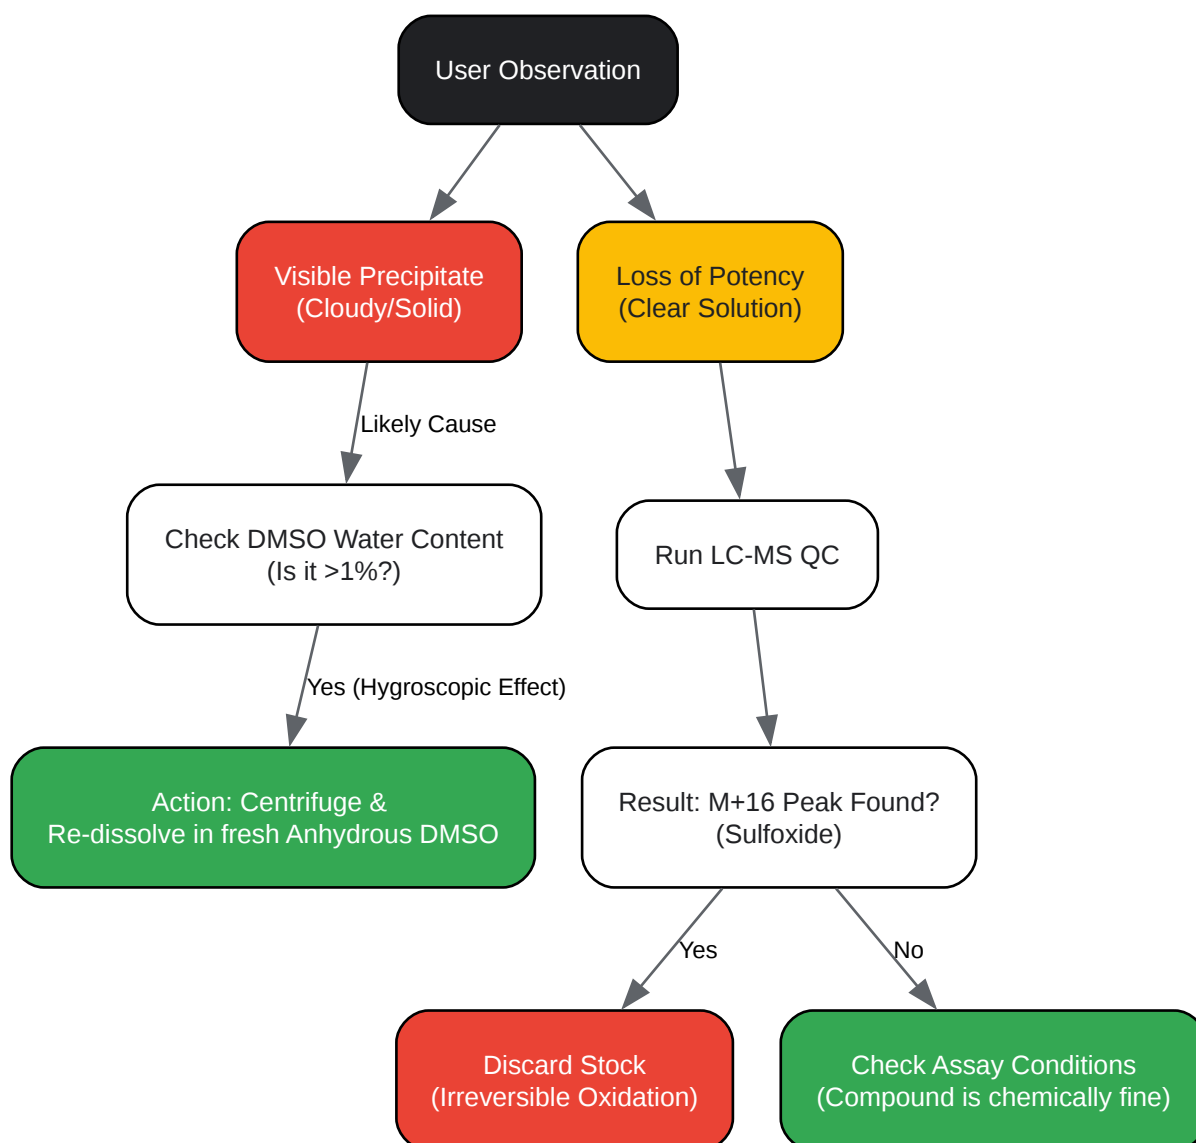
User Observation

Visible Precipitate
(Cloudy/Solid)

Loss of Potency
(Clear Solution)

Likely Cause

Check DMSO Water Content
(Is it >1%?)

Run LC-MS QC

Yes (Hygroscopic Effect)

Action: Centrifuge &
Re-dissolve in fresh Anhydrous DMSO

Result: M+16 Peak Found?
(Sulfoxide)

Yes

No

Discard Stock
(Irreversible Oxidation)

Check Assay Conditions
(Compound is chemically fine)